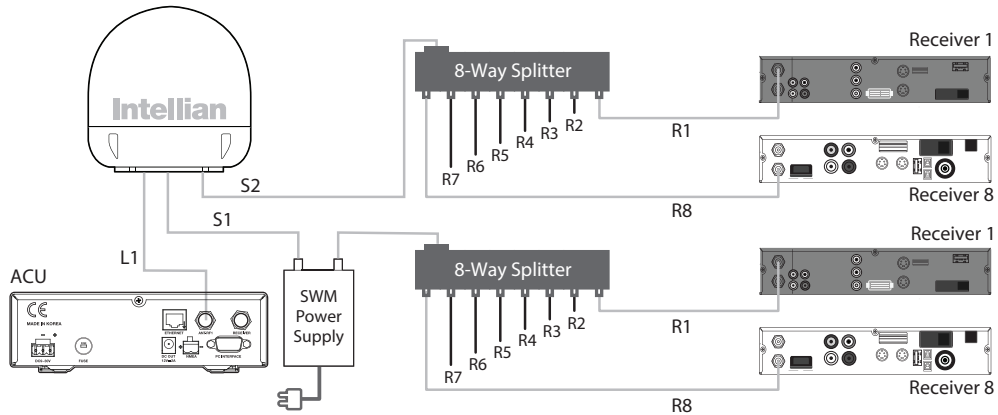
Intellian

8-Way Splitter

Receiver 1

R7 R6 R5 R4 R3 R2 R1

S2

Receiver 8

R8

S1

L1

ACU

CE

MADE IN KOREA

ETHERNET

ANTENNA

RECEIVER

FUSE

DC OUT

NMEA

PC INTERFACE

SWM Power Supply

8-Way Splitter

Receiver 1

R7 R6 R5 R4 R3 R2 R1

Receiver 8

R8